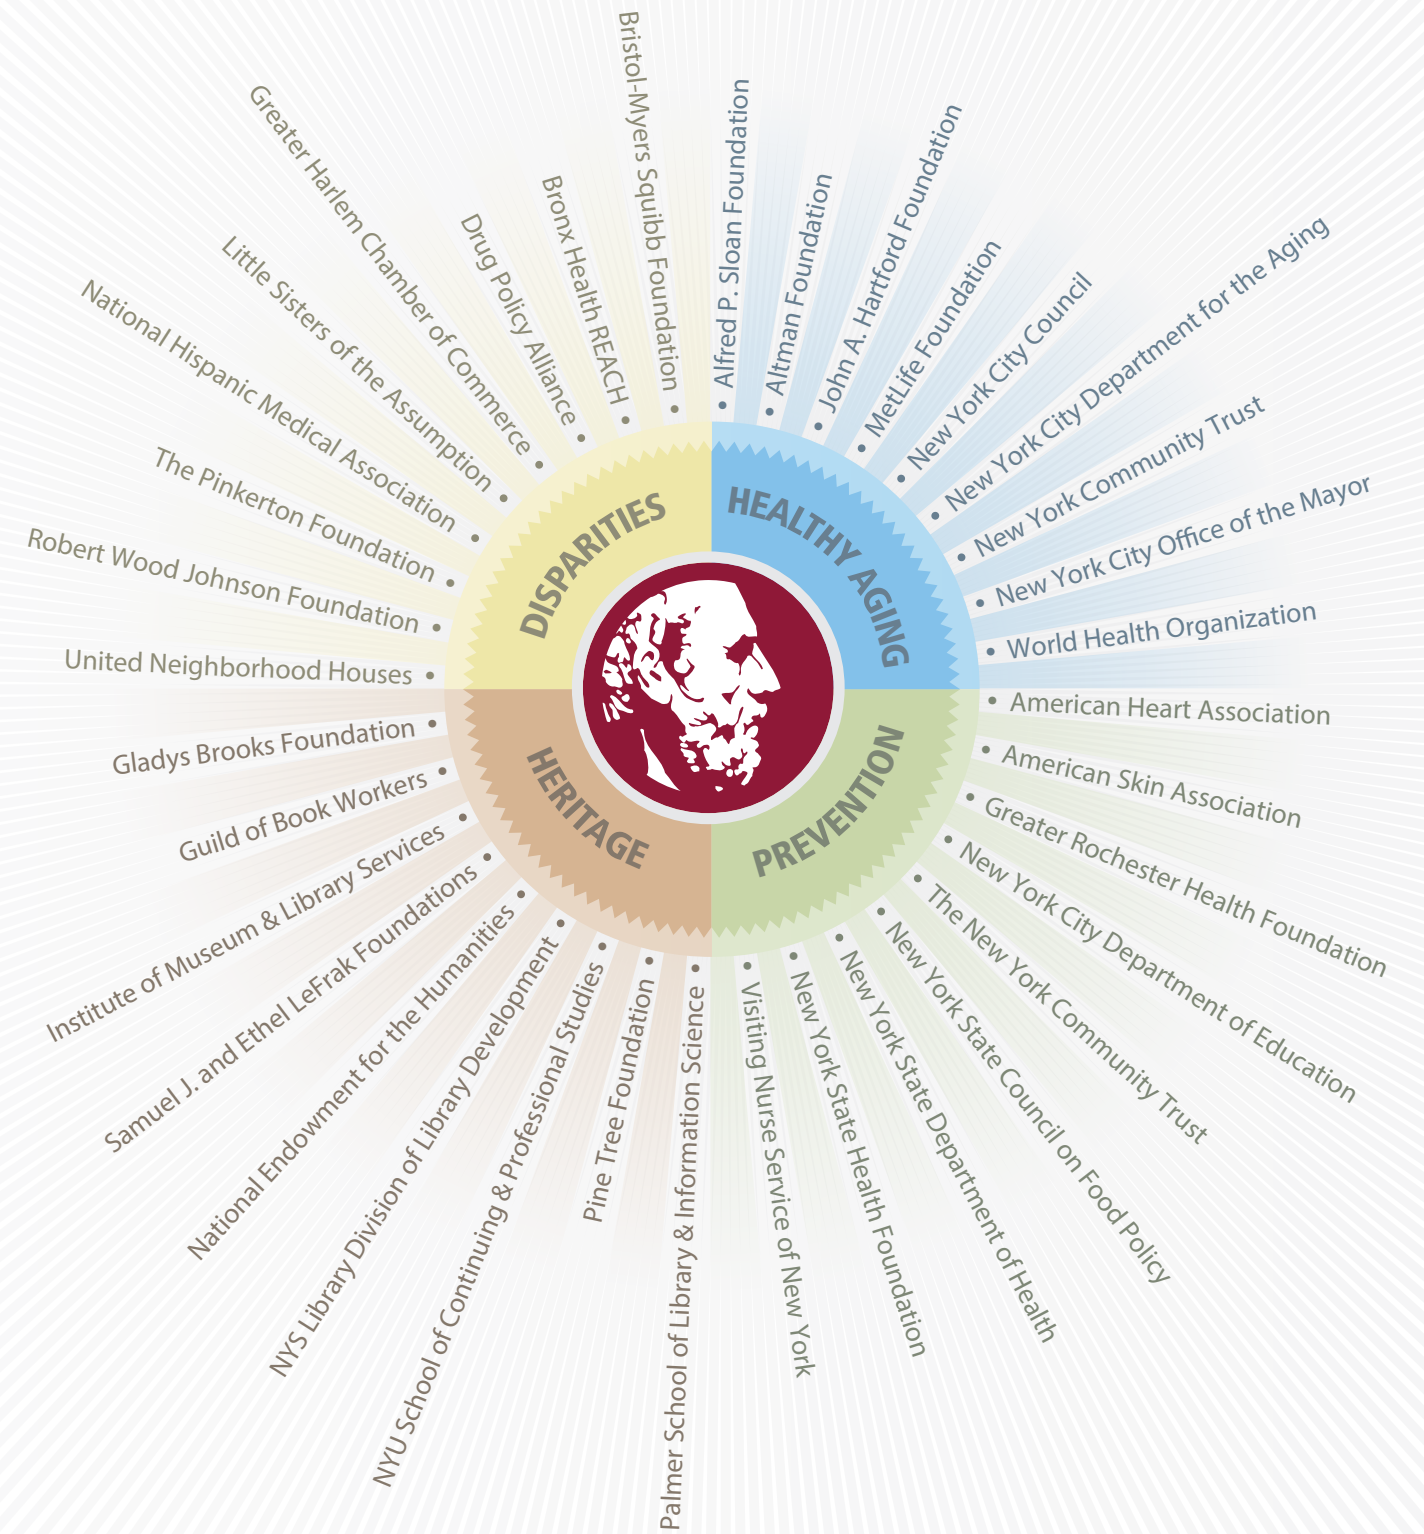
DISPARITIES
HEALTHY AGING
HERITAGE
PREVENTION

Bristol-Myers Squibb Foundation
Bronx Health REACH
Drug Policy Alliance
Greater Harlem Chamber of Commerce
Little Sisters of the Assumption
National Hispanic Medical Association
The Pinkerton Foundation
Robert Wood Johnson Foundation
United Neighborhood Houses

Alfred P. Sloan Foundation
Altman Foundation
John A. Hartford Foundation
MetLife Foundation
New York City Council
New York City Department for the Aging
New York Community Trust
New York City Office of the Mayor
World Health Organization

American Heart Association
American Skin Association
Greater Rochester Health Foundation
New York City Department of Education
The New York Community Trust
New York State Council on Food Policy
New York State Department of Health
New York State Health Foundation
Visiting Nurse Service of New York

Palmer School of Library & Information Science
Pine Tree Foundation
NYU School of Continuing & Professional Studies
NYS Library Division of Library Development
National Endowment for the Humanities
Samuel J. and Ethel LeFrak Foundations
Institute of Museum & Library Services
Guild of Book Workers
Gladys Brooks Foundation